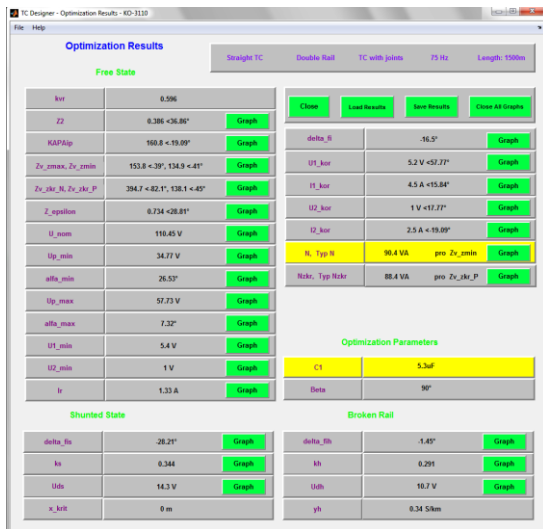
TC Designer - Optimization Results - KO-3110

File Help

Optimization Results

Straight TC | Double Rail | TC with joints | 75 Hz | Length: 1500m

Free State

| | | |
|---|---|---|
| kvr | 0.596 | |
| Z2 | 0.386 <36.86° | Graph |
| KAPAip | 160.8 <-19.09° | Graph |
| Zv_zmax, Zv_zmin | 153.8 <-39°, 134.9 <-41° | Graph |
| Zv_zkr_N, Zv_zkr_P | 394.7 <-82.1°, 138.1 <-45° | Graph |
| Z_epsilon | 0.734 <28.81° | Graph |
| U_nom | 110.45 V | Graph |
| Up_min | 34.77 V | Graph |
| alfa_min | 26.53° | Graph |
| Up_max | 57.73 V | Graph |
| alfa_max | 7.32° | Graph |
| U1_min | 5.4 V | Graph |
| U2_min | 1 V | Graph |
| Ir | 1.33 A | Graph |

Close | Load Results | Save Results | Close All Graphs

| | | |
|---|---|---|
| delta_fi | -16.5° | Graph |
| U1_kor | 5.2 V <57.77° | Graph |
| I1_kor | 4.5 A <15.84° | Graph |
| U2_kor | 1 V <17.77° | Graph |
| I2_kor | 2.5 A <-19.09° | Graph |
| N, Typ N | 90.4 VA pro Zv_zmin | Graph |
| Nzkr, Typ Nzkr | 88.4 VA pro Zv_zkr_P | Graph |

Optimization Parameters

| | |
|---|---|
| C1 | 5.3uF |
| Beta | 90° |

Shunted State

| | | |
|---|---|---|
| delta_fis | -28.21° | Graph |
| ks | 0.344 | Graph |
| Uds | 14.3 V | Graph |
| x_krit | 0 m | |

Broken Rail

| | | |
|---|---|---|
| delta_fih | -1.45° | Graph |
| kh | 0.291 | Graph |
| Udh | 10.7 V | Graph |
| yh | 0.34 S/km | |